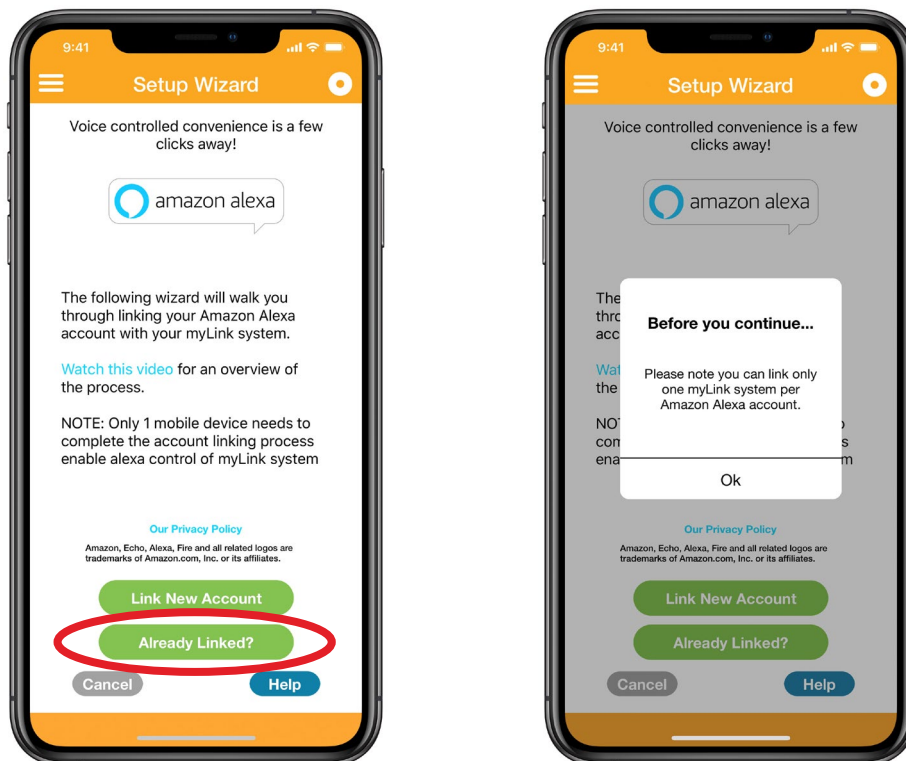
9:41

Setup Wizard

Voice controlled convenience is a few clicks away!

amazon alexa

The following wizard will walk you through linking your Amazon Alexa account with your myLink system.

Watch this video for an overview of the process.

NOTE: Only 1 mobile device needs to complete the account linking process enable alexa control of myLink system

Our Privacy Policy

Amazon, Echo, Alexa, Fire and all related logos are trademarks of Amazon.com, Inc. or its affiliates.

Link New Account

Already Linked?

Cancel

Help

9:41

Setup Wizard

Voice controlled convenience is a few clicks away!

amazon alexa

The throu acco

Wat the

NOT com ena

Before you continue...

Please note you can link only one myLink system per Amazon Alexa account.

Ok

Our Privacy Policy

Amazon, Echo, Alexa, Fire and all related logos are trademarks of Amazon.com, Inc. or its affiliates.

Link New Account

Already Linked?

Cancel

Help